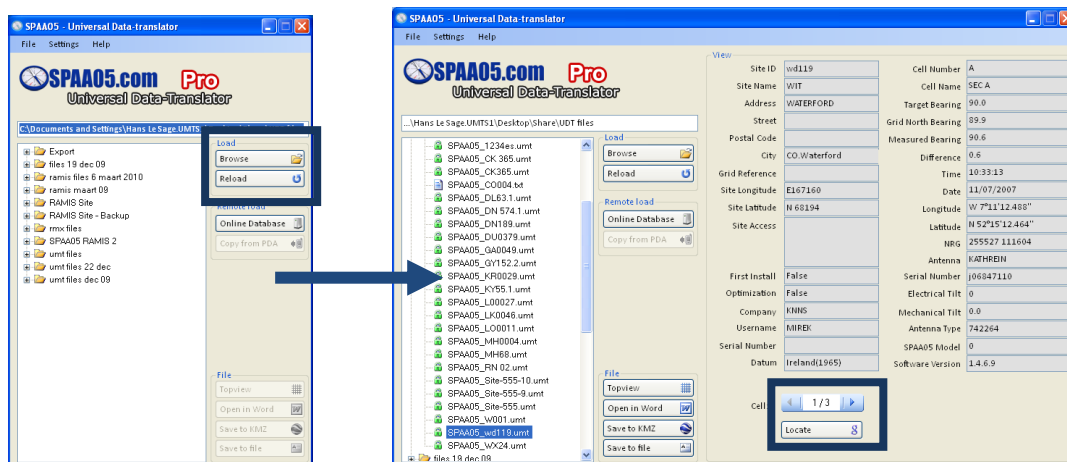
SPAA05 - Universal Data-translator
File Settings Help
SPAA05.com Pro
Universal Data-Translator
C:\Documents and Settings\Hans Le Sage.UMTS1\
Export
files 19 dec 09
ramis files 6 maart 2010
ramis maart 09
RAMIS Site
RAMIS Site - Backup
rmx files
SPAA05 RAMIS 2
umt files
umt files 22 dec
umt files dec 09
Load
Browse
Reload
Remote load
Online Database
Copy from PDA
File
Topview
Open in Word
Save to KMZ
Save to file

SPAA05 - Universal Data-translator
File Settings Help
SPAA05.com Pro
Universal Data-Translator
...\Hans Le Sage.UMTS1\Desktop\Share\UDT files
SPAA05_1234es.umt
SPAA05_CK 365.umt
SPAA05_CK365.umt
SPAA05_CO004.txt
SPAA05_DL63.1.umt
SPAA05_DN 574.1.umt
SPAA05_DN189.umt
SPAA05_DU0379.umt
SPAA05_GA0049.umt
SPAA05_GY152.2.umt
SPAA05_KR0029.umt
SPAA05_KY55.1.umt
SPAA05_L00027.umt
SPAA05_LK0046.umt
SPAA05_LO0011.umt
SPAA05_MH0004.umt
SPAA05_MH68.umt
SPAA05_RN 02.umt
SPAA05_Site-555-10.umt
SPAA05_Site-555-9.umt
SPAA05_Site-555.umt
SPAA05_W001.umt
SPAA05_wd119.umt
SPAA05_WX24.umt
files 19 dec 09
Load
Browse
Reload
Remote load
Online Database
Copy from PDA
File
Topview
Open in Word
Save to KMZ
Save to file
View
Site ID wd119
Site Name WIT
Address WATERFORD
Street
Postal Code
City CO.Waterford
Grid Reference
Site Longitude E167160
Site Latitude N 68194
Site Access
First Install False
Optimization False
Company KNNS
Username MIREK
Serial Number
Datum Ireland(1965)
Cell Number A
Cell Name SEC A
Target Bearing 90.0
Grid North Bearing 89.9
Measured Bearing 90.6
Difference 0.6
Time 10:33:13
Date 11/07/2007
Longitude W 7°11'12.488"
Latitude N 52°15'12.464"
NRG 255527 111604
Antenna KATHREIN
Serial Number j06847110
Electrical Tilt 0
Mechanical Tilt 0
Antenna Type 742264
SPAA05 Model 0
Software Version 1.4.6.9
Cell
1/3
Locate